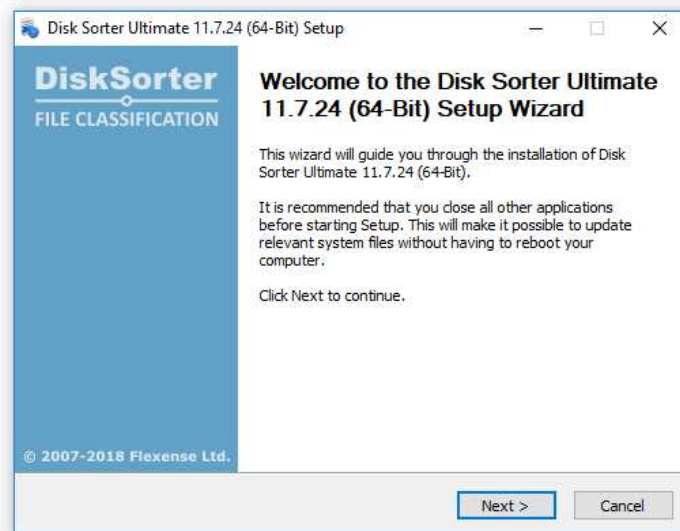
Disk Sorter Ultimate 11.7.24 (64-Bit) Setup

DiskSorter
FILE CLASSIFICATION

© 2007-2018 Flexense Ltd.

Welcome to the Disk Sorter Ultimate 11.7.24 (64-Bit) Setup Wizard

This wizard will guide you through the installation of Disk Sorter Ultimate 11.7.24 (64-Bit).

It is recommended that you close all other applications before starting Setup. This will make it possible to update relevant system files without having to reboot your computer.

Click Next to continue.

Next >
Cancel